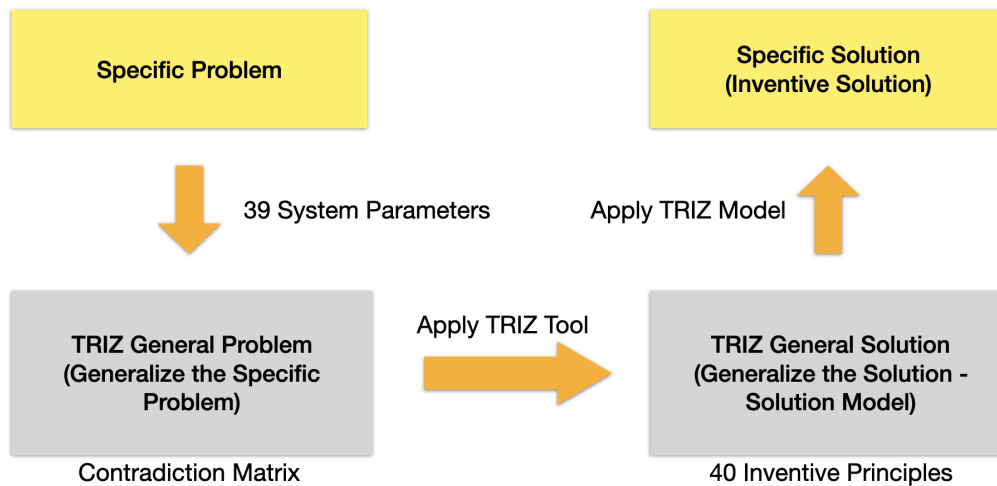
Specific Problem

Specific Solution
(Inventive Solution)

39 System Parameters

Apply TRIZ Model

TRIZ General Problem
(Generalize the Specific Problem)

Apply TRIZ Tool

TRIZ General Solution
(Generalize the Solution - Solution Model)

Contradiction Matrix

40 Inventive Principles